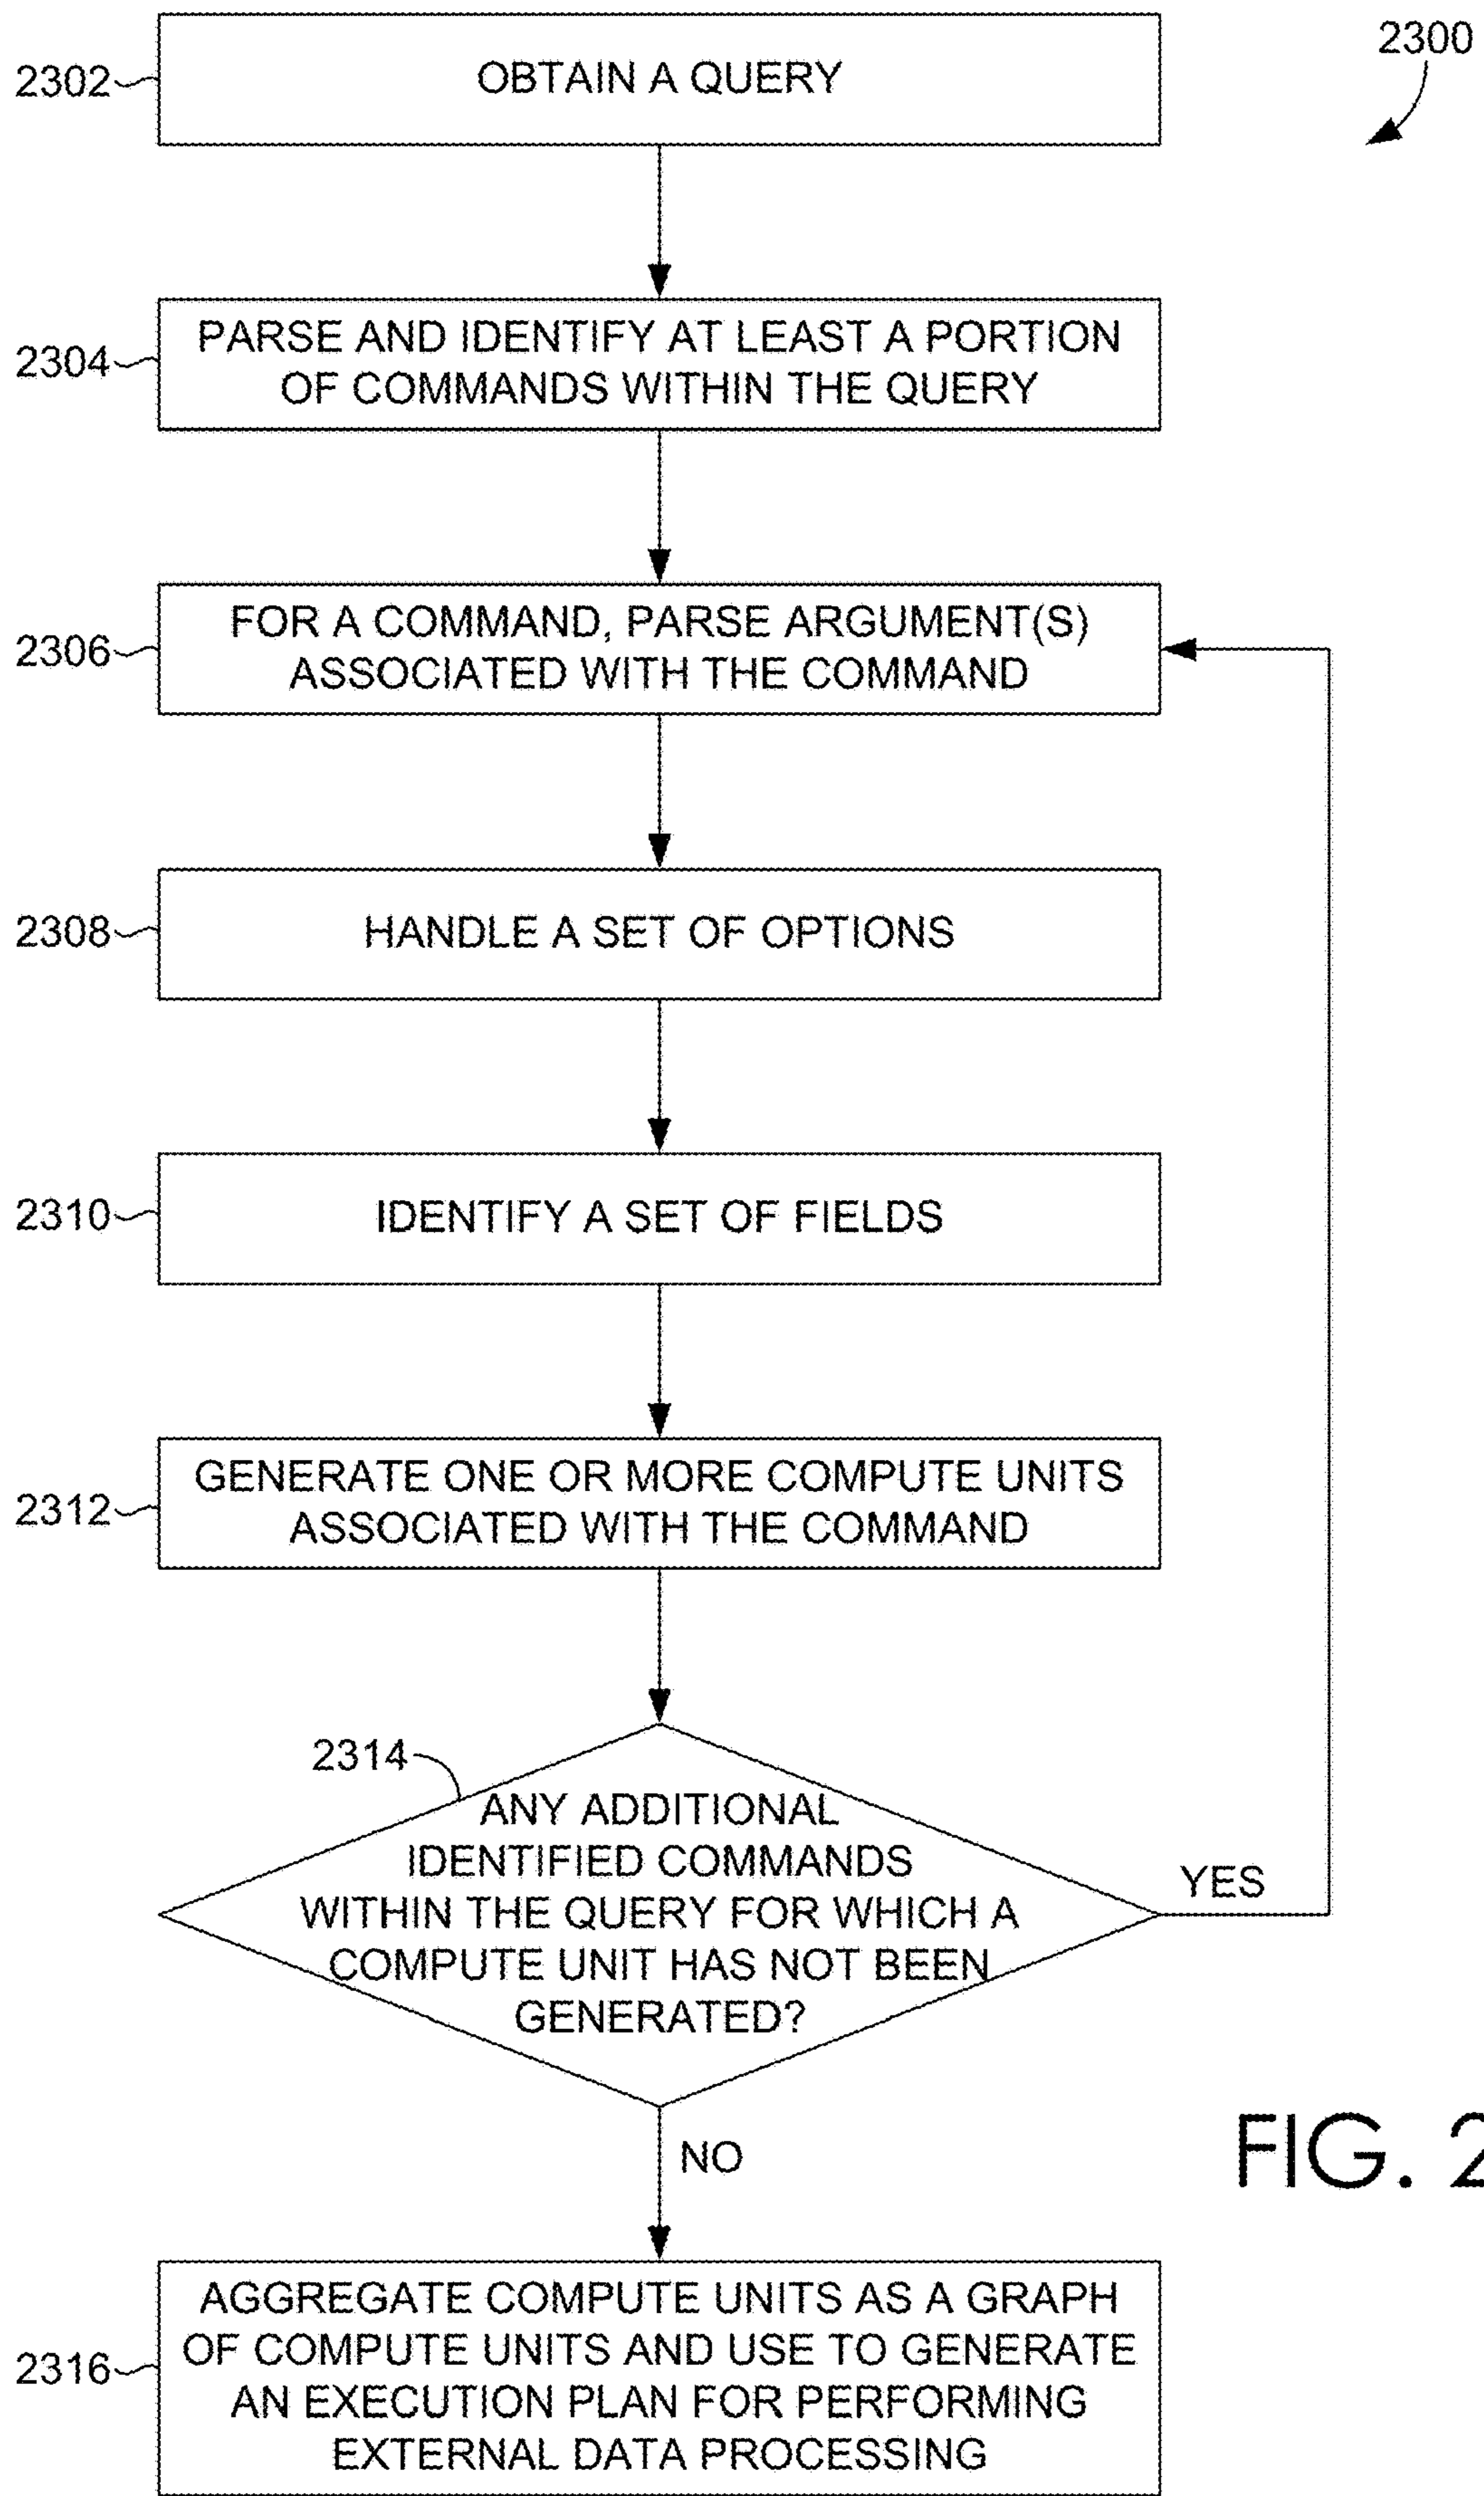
2300

2302 OBTAIN A QUERY

2304 PARSE AND IDENTIFY AT LEAST A PORTION OF COMMANDS WITHIN THE QUERY

2306 FOR A COMMAND, PARSE ARGUMENT(S) ASSOCIATED WITH THE COMMAND

2308 HANDLE A SET OF OPTIONS

2310 IDENTIFY A SET OF FIELDS

2312 GENERATE ONE OR MORE COMPUTE UNITS ASSOCIATED WITH THE COMMAND

2314 ANY ADDITIONAL IDENTIFIED COMMANDS WITHIN THE QUERY FOR WHICH A COMPUTE UNIT HAS NOT BEEN GENERATED?

YES

NO

FIG. 2

2316 AGGREGATE COMPUTE UNITS AS A GRAPH OF COMPUTE UNITS AND USE TO GENERATE AN EXECUTION PLAN FOR PERFORMING EXTERNAL DATA PROCESSING